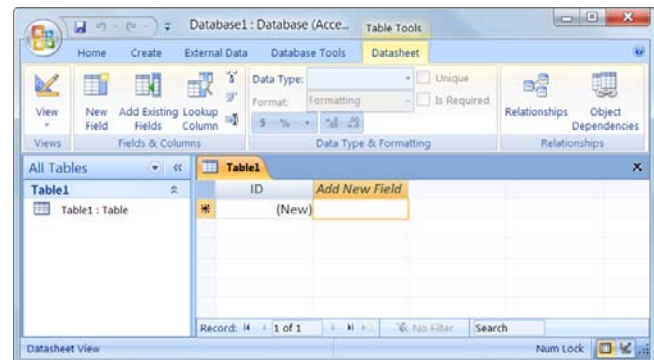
Database1 : Database (Acce... Table Tools

Home Create External Data Database Tools Datasheet

View
New Field
Add Existing Fields
Lookup Column
Data Type:
Format: Formatting
Unique
Is Required
$ % ,
Relationships
Object Dependencies

Views Fields & Columns Data Type & Formatting Relationships

All Tables
Table1
Table1 : Table

Table1

| | ID | Add New Field |
|---|---|---|
| * | (New) | |

Record: 1 of 1 No Filter Search

Datasheet View Num Lock